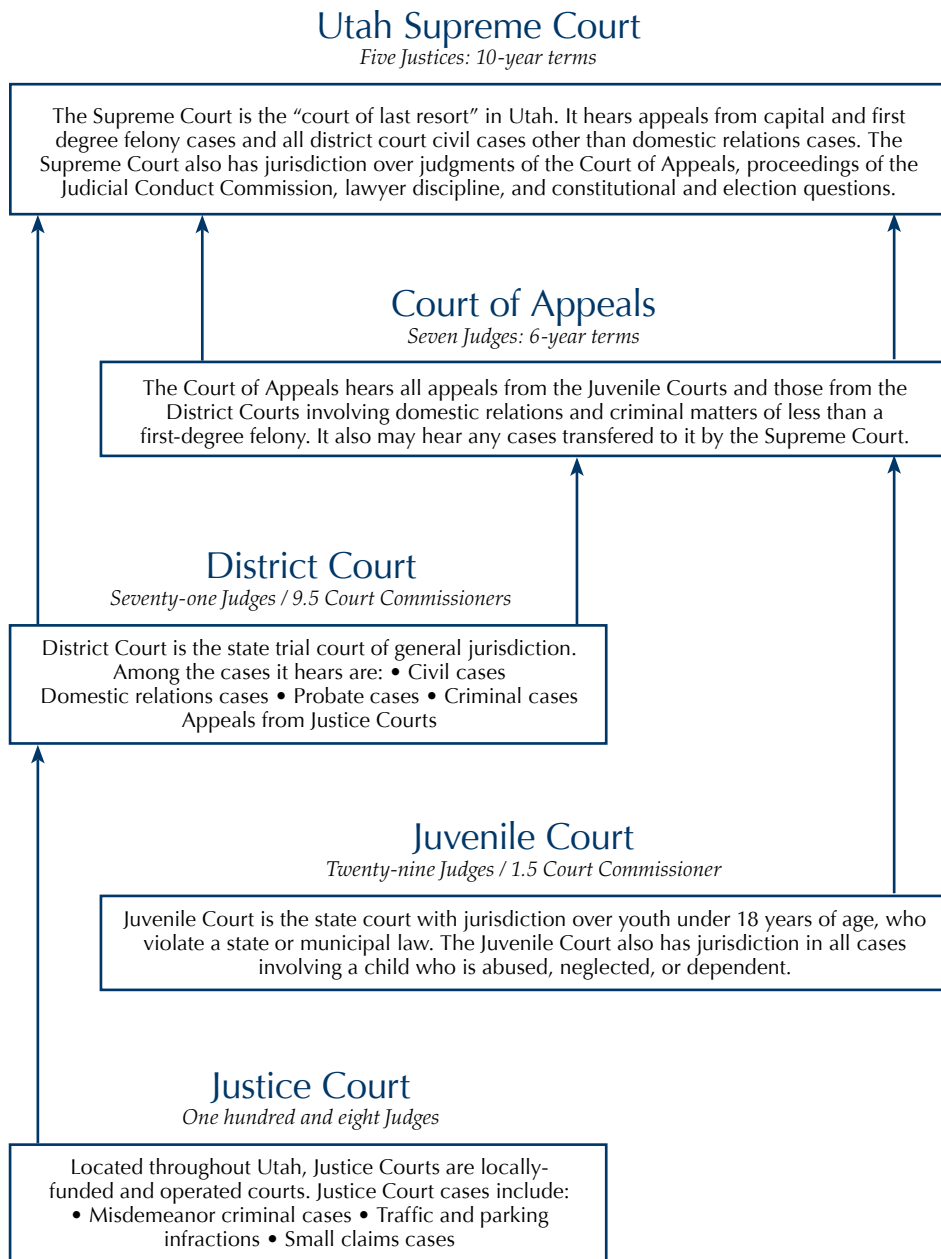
Utah Supreme Court
*Five Justices: 10-year terms*

The Supreme Court is the “court of last resort” in Utah. It hears appeals from capital and first degree felony cases and all district court civil cases other than domestic relations cases. The Supreme Court also has jurisdiction over judgments of the Court of Appeals, proceedings of the Judicial Conduct Commission, lawyer discipline, and constitutional and election questions.

Court of Appeals
*Seven Judges: 6-year terms*

The Court of Appeals hears all appeals from the Juvenile Courts and those from the District Courts involving domestic relations and criminal matters of less than a first-degree felony. It also may hear any cases transfered to it by the Supreme Court.

District Court
*Seventy-one Judges / 9.5 Court Commissioners*

District Court is the state trial court of general jurisdiction. Among the cases it hears are: • Civil cases
Domestic relations cases • Probate cases • Criminal cases
Appeals from Justice Courts

Juvenile Court
*Twenty-nine Judges / 1.5 Court Commissioner*

Juvenile Court is the state court with jurisdiction over youth under 18 years of age, who violate a state or municipal law. The Juvenile Court also has jurisdiction in all cases involving a child who is abused, neglected, or dependent.

Justice Court
*One hundred and eight Judges*

Located throughout Utah, Justice Courts are locally-funded and operated courts. Justice Court cases include:
• Misdemeanor criminal cases • Traffic and parking infractions • Small claims cases